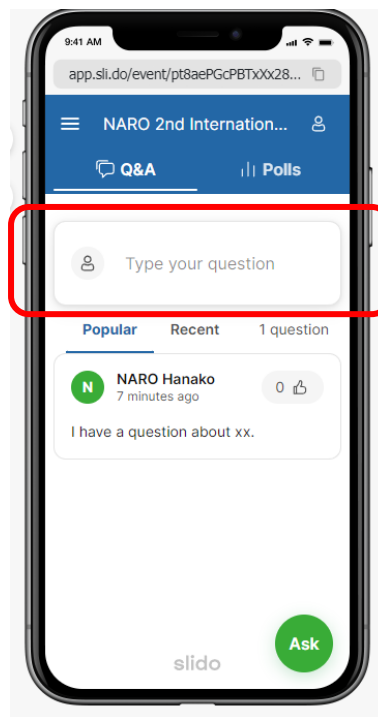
9:41 AM

app.sli.do/event/pt8aePGcPBTxXx28...

NARO 2nd Internation...

Q&A

Polls

Type your question

Popular

Recent

1 question

N

NARO Hanako

7 minutes ago

0

I have a question about xx.

Ask

slido